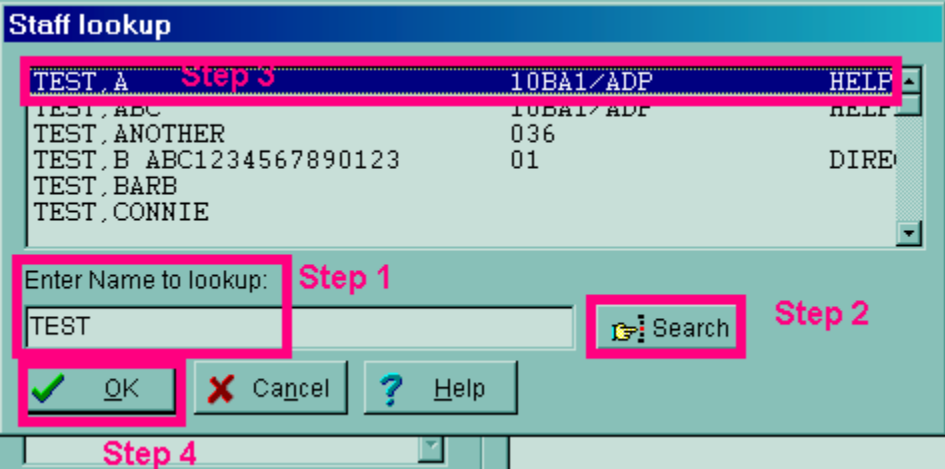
Staff lookup

TEST,A Step 3 10BA1/ADP HELP
TEST,ABC 10BA1/ADP HELP
TEST,ANOTHER 036
TEST,B ABC1234567890123 01 DIRE
TEST,BARB
TEST,CONNIE

Enter Name to lookup: Step 1
TEST
Search Step 2

OK Cancel Help

Step 4